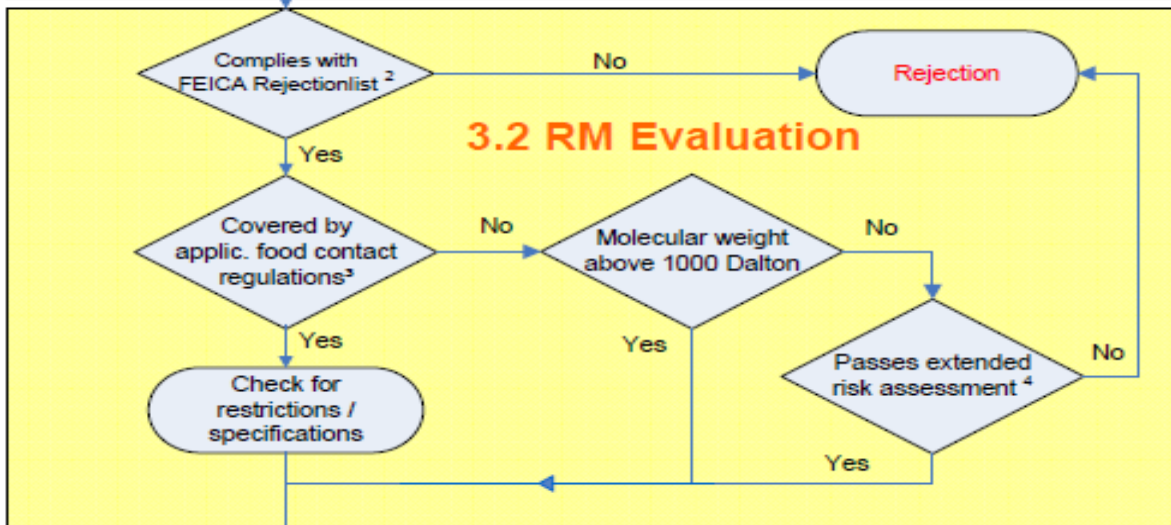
Complies with FEICA Rejectionlist $^2$

No

Rejection

3.2 RM Evaluation

Yes

Covered by applic. food contact regulations$^3$

No

Molecular weight above 1000 Dalton

No

Yes

Yes

Passes extended risk assessment $^4$

No

Check for restrictions / specifications

Yes